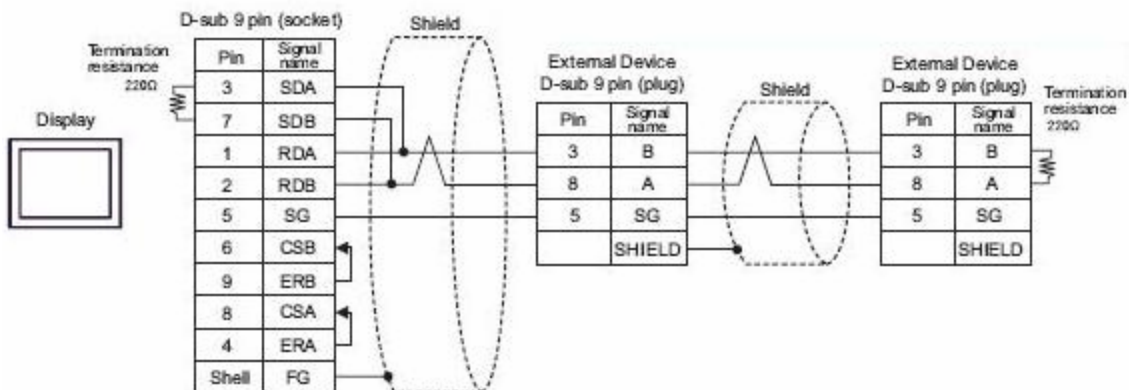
D-sub 9 pin (socket)

Shield

Termination resistance 220Ω

Display

| Pin | Signal name |
|---|---|
| 3 | SDA |
| 7 | SDB |
| 1 | RDA |
| 2 | RDB |
| 5 | SG |
| 6 | CSB |
| 9 | ERB |
| 8 | CSA |
| 4 | ERA |
| Shell | FG |

External Device
D-sub 9 pin (plug)

| Pin | Signal name |
|---|---|
| 3 | B |
| 8 | A |
| 5 | SG |
| | SHIELD |

Shield

External Device
D-sub 9 pin (plug)

| Pin | Signal name |
|---|---|
| 3 | B |
| 8 | A |
| 5 | SG |
| | SHIELD |

Termination resistance 220Ω